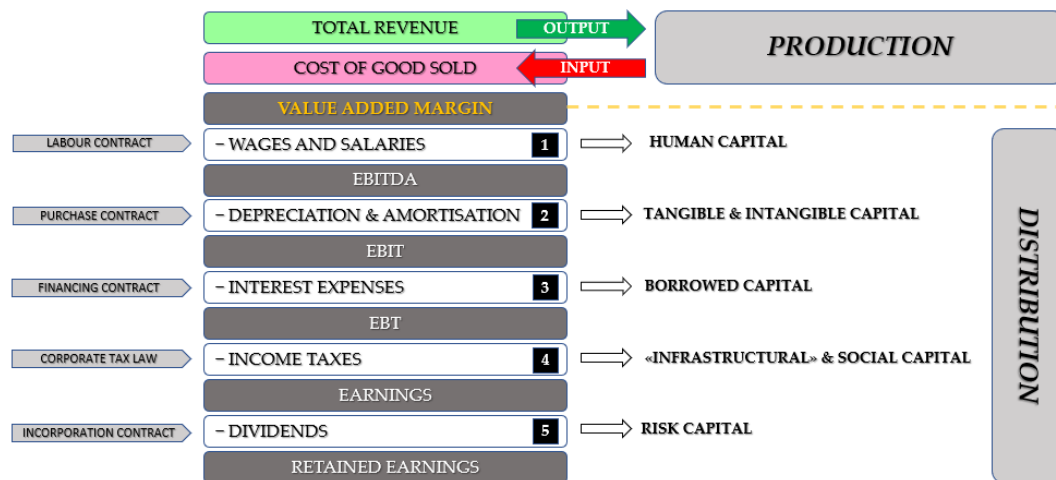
TOTAL REVENUE

OUTPUT

PRODUCTION

COST OF GOOD SOLD

INPUT

VALUE ADDED MARGIN

LABOUR CONTRACT

– WAGES AND SALARIES 1

HUMAN CAPITAL

EBITDA

PURCHASE CONTRACT

– DEPRECIATION & AMORTISATION 2

TANGIBLE & INTANGIBLE CAPITAL

EBIT

FINANCING CONTRACT

– INTEREST EXPENSES 3

BORROWED CAPITAL

EBT

CORPORATE TAX LAW

– INCOME TAXES 4

«INFRASTRUCTURAL» & SOCIAL CAPITAL

EARNINGS

INCORPORATION CONTRACT

– DIVIDENDS 5

RISK CAPITAL

RETAINED EARNINGS

DISTRIBUTION